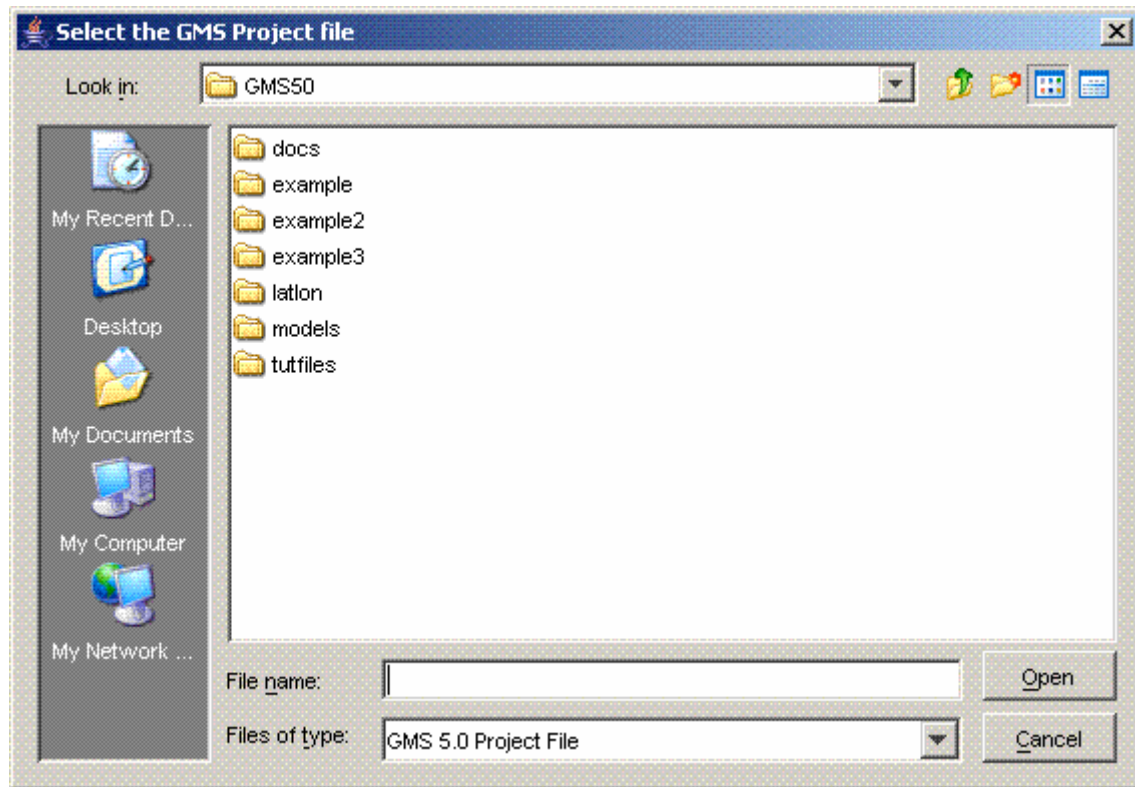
Select the GMS Project file

Look in: GMS50

My Recent D...
Desktop
My Documents
My Computer
My Network ...

docs
example
example2
example3
latlon
models
tutfiles

File name:
Files of type: GMS 5.0 Project File

Open
Cancel